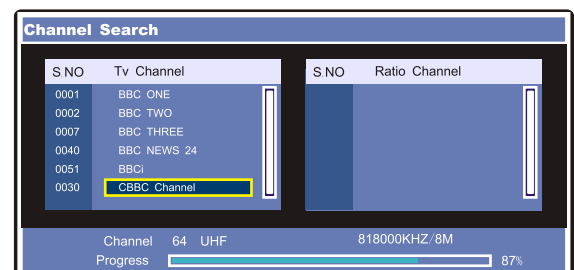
Channel Search

| S.NO | Tv Channel |
|---|---|
| 0001 | BBC ONE |
| 0002 | BBC TWO |
| 0007 | BBC THREE |
| 0040 | BBC NEWS 24 |
| 0051 | BBCi |
| 0030 | CBBC Channel |

| S.NO | Ratio Channel |
|---|---|

Channel 64 UHF 818000KHZ/8M

Progress 87%